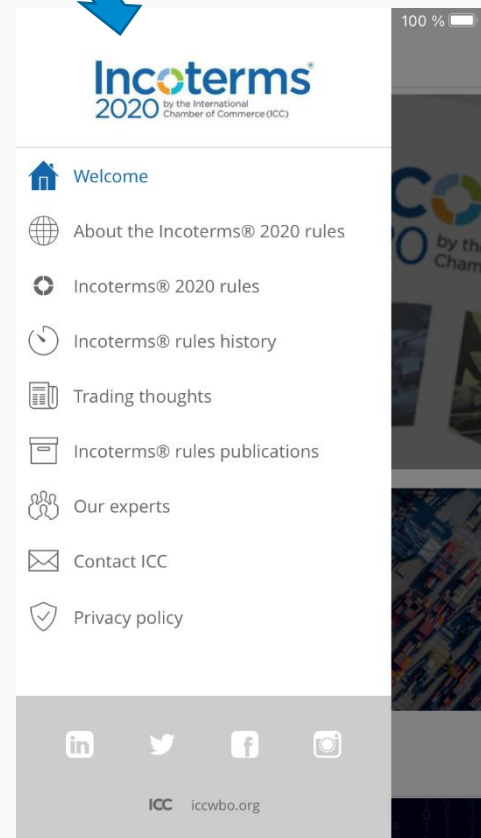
100 %

Incoterms®
2020 by the International Chamber of Commerce (ICC)

Welcome

About the Incoterms® 2020 rules

Incoterms® 2020 rules

Incoterms® rules history

Trading thoughts

Incoterms® rules publications

Our experts

Contact ICC

Privacy policy

ICC iccwbo.org